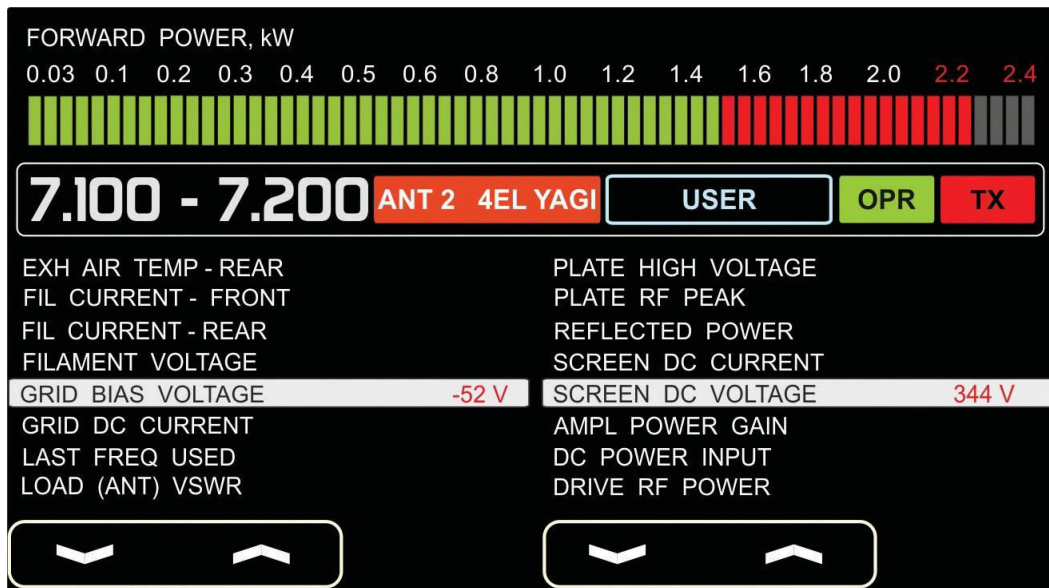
FORWARD POWER, kW

0.03 0.1 0.2 0.3 0.4 0.5 0.6 0.8 1.0 1.2 1.4 1.6 1.8 2.0 2.2 2.4

7.100 - 7.200 ANT 2 4EL YAGI USER OPR TX

EXH AIR TEMP - REAR
FIL CURRENT - FRONT
FIL CURRENT - REAR
FILAMENT VOLTAGE
GRID BIAS VOLTAGE -52 V
GRID DC CURRENT
LAST FREQ USED
LOAD (ANT) VSWR

PLATE HIGH VOLTAGE
PLATE RF PEAK
REFLECTED POWER
SCREEN DC CURRENT
SCREEN DC VOLTAGE 344 V
AMPL POWER GAIN
DC POWER INPUT
DRIVE RF POWER